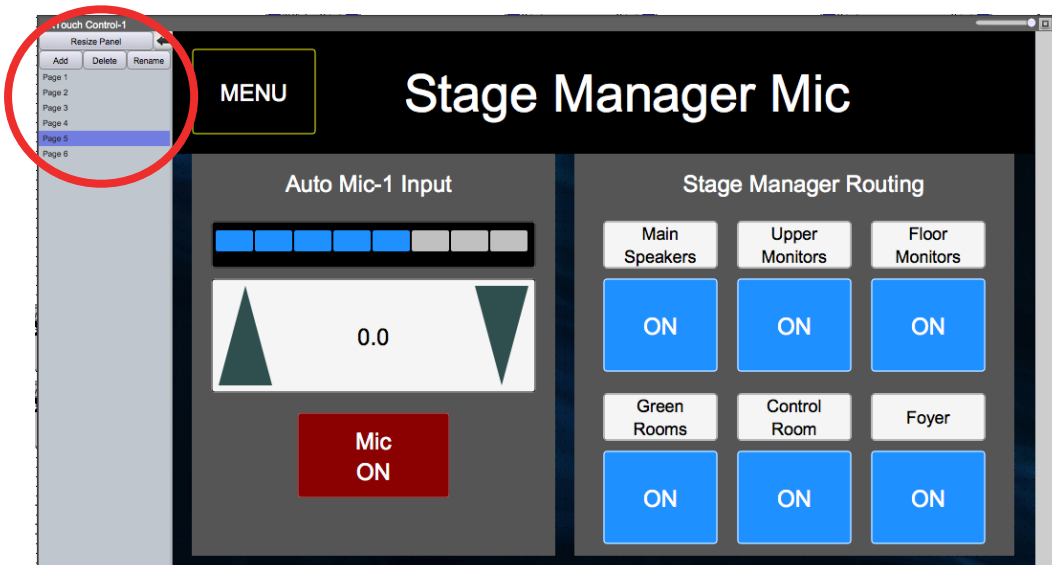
Touch Control-1
Resize Panel
Add
Delete
Rename
Page 1
Page 2
Page 3
Page 4
Page 5
Page 6

MENU

Stage Manager Mic

Auto Mic-1 Input

0.0

Mic ON

Stage Manager Routing

Main Speakers
Upper Monitors
Floor Monitors

ON
ON
ON

Green Rooms
Control Room
Foyer

ON
ON
ON